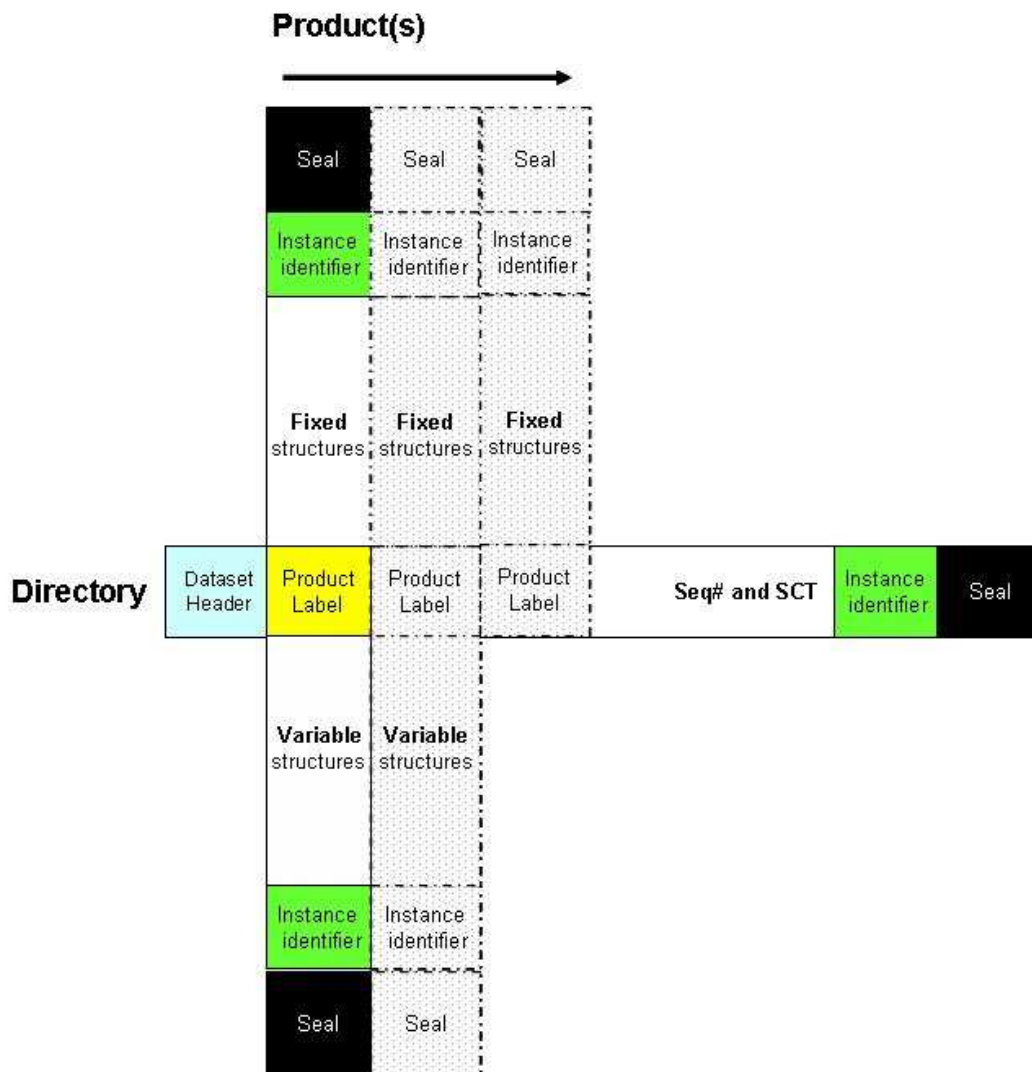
Product(s)

Seal

Seal

Seal

Instance identifier

Instance identifier

Instance identifier

Fixed structures

Fixed structures

Fixed structures

Directory

Dataset Header

Product Label

Product Label

Product Label

Seq# and SCT

Instance identifier

Seal

Variable structures

Variable structures

Instance identifier

Instance identifier

Seal

Seal